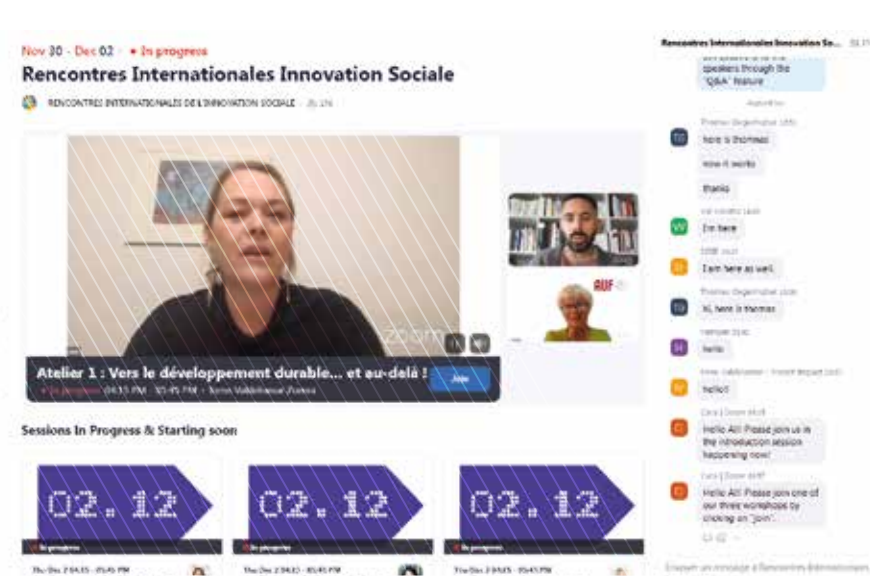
Nov 30 - Dec 02 · • In progress

Rencontres Internationales Innovation Sociale

RENCONTRES INTERNATIONALES DE L'INNOVATION SOCIALE · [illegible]

AUF

zoom

Atelier 1 : Vers le développement durable... et au-delà !

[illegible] 04:15 PM - 05:45 PM · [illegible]

Join

Sessions In Progress & Starting soon

02.12

In progress

Thu Dec 2 04:15 - 05:45 PM

02.12

In progress

Thu Dec 2 04:15 - 05:45 PM

02.12

In progress

Thu Dec 2 04:15 - 05:45 PM

Rencontres Internationales Innovation So...

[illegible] speakers through the "Q&A" feature

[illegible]

here is thomas

now it works

thanks

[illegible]

I'm here

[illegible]

I am here as well

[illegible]

hi, here is thomas

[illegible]

hello

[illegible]

hello!

Cara | Zoom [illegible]

Hello All! Please join us in the introduction session happening now!

Cara | Zoom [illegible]

Hello All! Please join one of our three workshops by clicking on "join".

Envoyer un message à Rencontres Internationales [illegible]